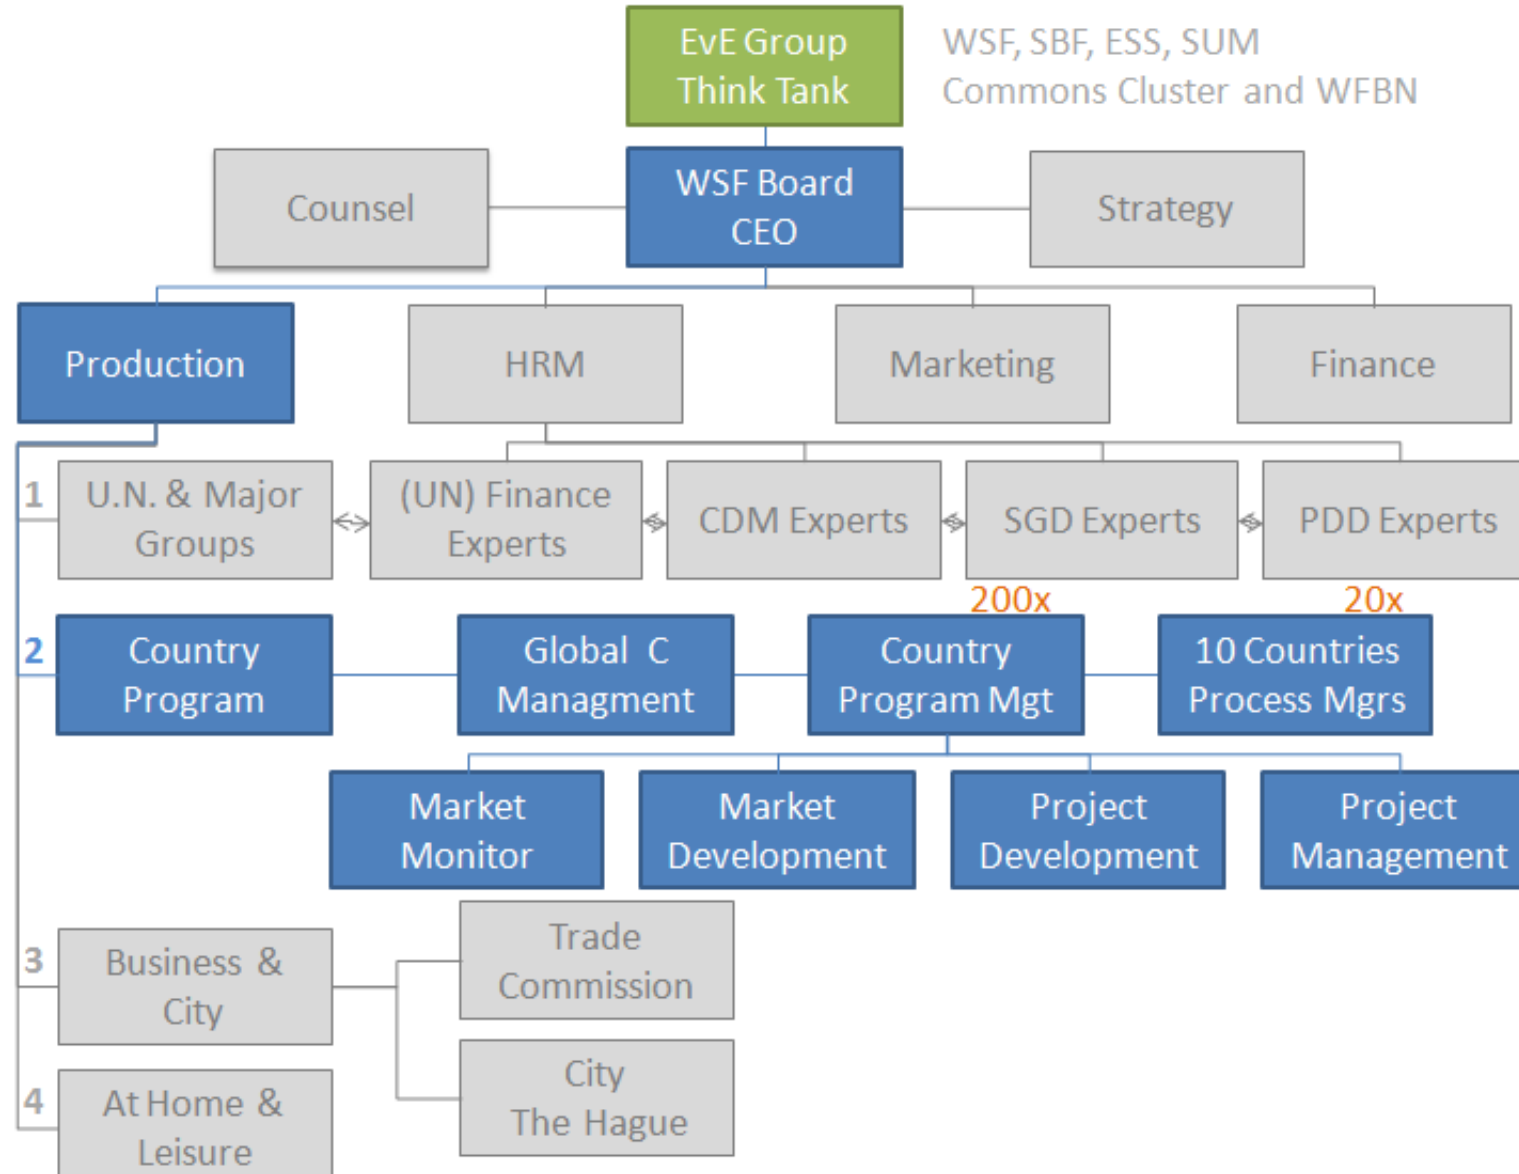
EvE Group Think Tank

WSF, SBF, ESS, SUM Commons Cluster and WFBN

Counsel

WSF Board CEO

Strategy

Production

HRM

Marketing

Finance

1

U.N. & Major Groups

(UN) Finance Experts

CDM Experts

SGD Experts

PDD Experts

200x

20x

2

Country Program

Global C Managment

Country Program Mgt

10 Countries Process Mgrs

Market Monitor

Market Development

Project Development

Project Management

3

Business & City

Trade Commission

City The Hague

4

At Home & Leisure